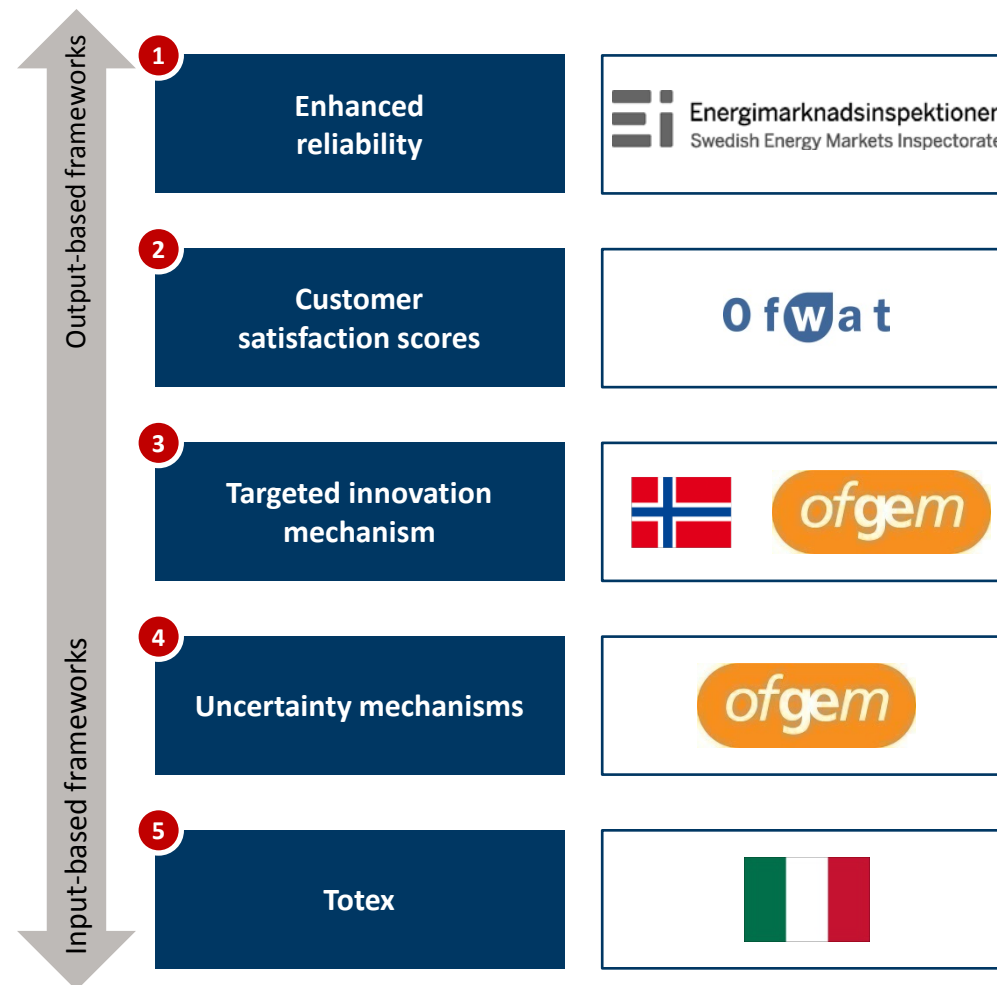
Output-based frameworks

Input-based frameworks

1
Enhanced reliability

Ei Energimarknadsinspektionen
Swedish Energy Markets Inspectorate

2
Customer satisfaction scores

Ofwat

3
Targeted innovation mechanism

ofgem

4
Uncertainty mechanisms

ofgem

5
Totex